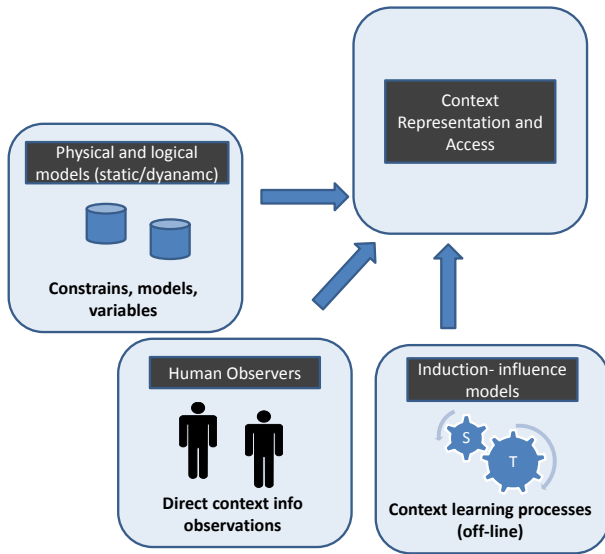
Context Representation and Access

Physical and logical models (static/dyanamc)

Constrains, models, variables

Human Observers

Direct context info observations

Induction- influence models

S

T

Context learning processes (off-line)